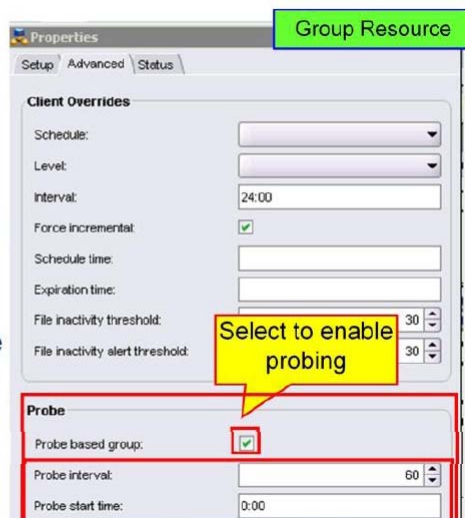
Properties

Group Resource

Setup Advanced Status

Client Overrides

Schedule:

Level:

Interval: 24:00

Force incremental:

Schedule time:

Expiration time:

File inactivity threshold: 30

File inactivity alert threshold: 30

Select to enable probing

Probe

Probe based group:

Probe interval: 60

Probe start time: 0:00